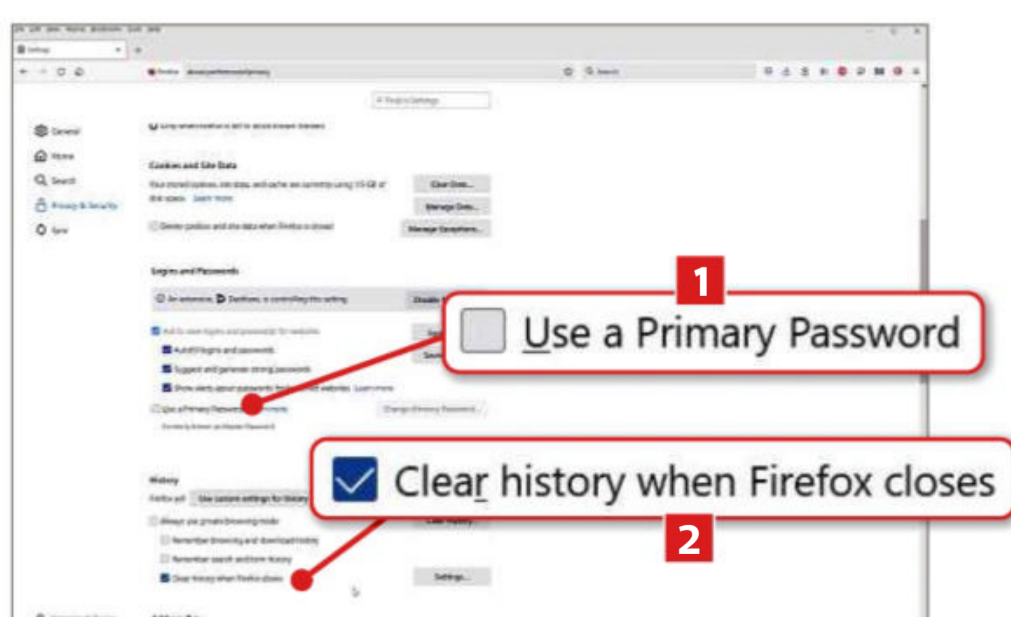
Settings

Find in Settings

General

Home

Search

Privacy & Security

Sync

Cookies and Site Data

Clear Data...

Manage Data...

Learn more

Manage Exceptions...

Logins and Passwords

Use a Primary Password

1

History

Clear history when Firefox closes

2

Settings...